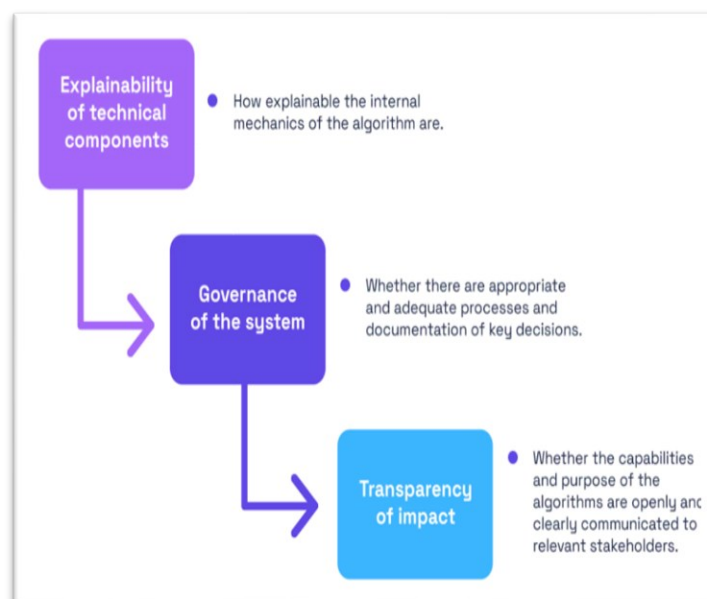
Explainability of technical components

How explainable the internal mechanics of the algorithm are.

Governance of the system

Whether there are appropriate and adequate processes and documentation of key decisions.

Transparency of impact

Whether the capabilities and purpose of the algorithms are openly anc clearly communicated to relevant stakeholders.